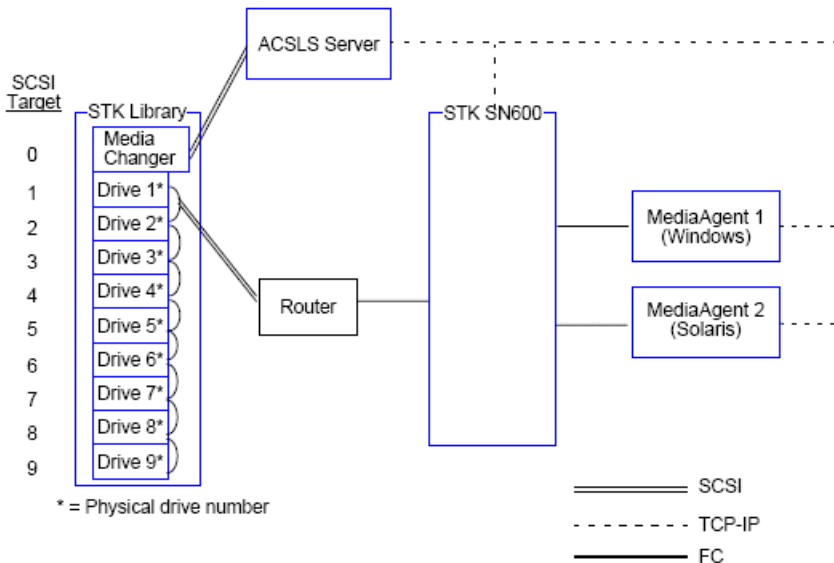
ACSLS Server

SCSI Target

STK Library

0
1
2
3
4
5
6
7
8
9

Media Changer
Drive 1*
Drive 2*
Drive 3*
Drive 4*
Drive 5*
Drive 6*
Drive 7*
Drive 8*
Drive 9*

* = Physical drive number

Router

STK SN600

MediaAgent 1 (Windows)

MediaAgent 2 (Solaris)

SCSI
TCP-IP
FC